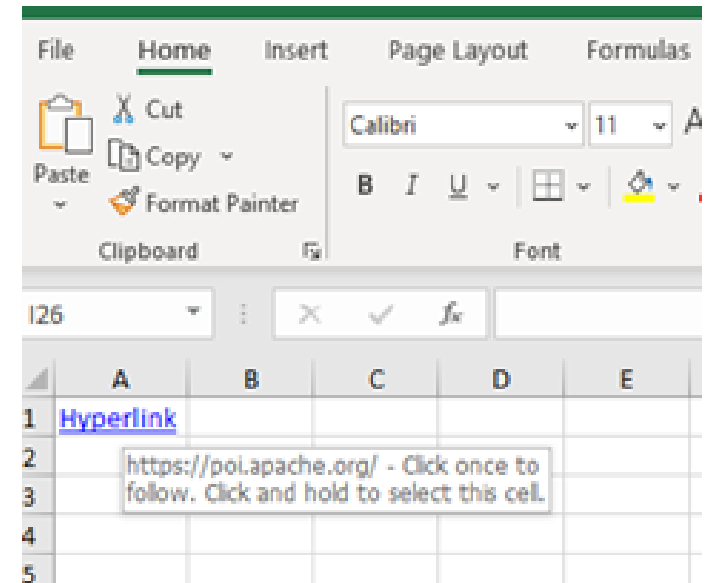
File Home Insert Page Layout Formulas

Cut
Copy
Paste
Format Painter
Clipboard

Calibri 11
B I U
Font

I26
$f_x$

| | A | B | C | D | E |
|---|---|---|---|---|---|
| 1 | Hyperlink | | | | |
| 2 | | | | | |
| 3 | | | | | |
| 4 | | | | | |
| 5 | | | | | |

https://poi.apache.org/ - Click once to follow. Click and hold to select this cell.